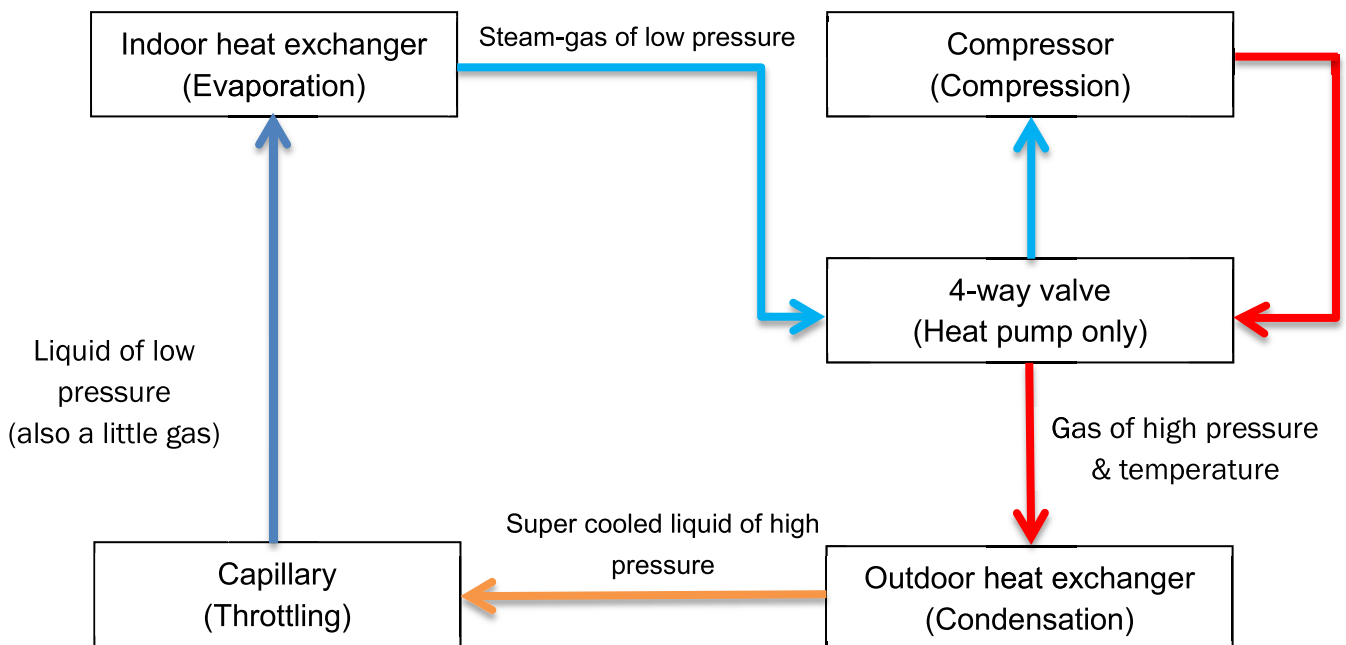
Indoor heat exchanger
(Evaporation)

Steam-gas of low pressure

Compressor
(Compression)

4-way valve
(Heat pump only)

Liquid of low pressure (also a little gas)

Gas of high pressure & temperature

Super cooled liquid of high pressure

Capillary
(Throttling)

Outdoor heat exchanger
(Condensation)